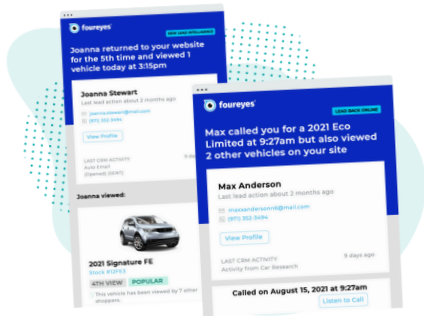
foureyes

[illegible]

Joanna returned to your website for the 5th time and viewed 1 vehicle today at 3:15pm

Joanna Stewart
Last lead action about 2 months ago

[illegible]
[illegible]

View Profile

LAST CRM ACTIVITY
Auto Email
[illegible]

Joanna viewed:

2021 Signature FE
Stock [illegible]
4TH VIEW POPULAR
This vehicle has been viewed by 7 other shoppers

foureyes

LEAD BACK ONLINE

Max called you for a 2021 Eco Limited at 9:27am but also viewed 2 other vehicles on your site

Max Anderson
Last lead action about 2 months ago

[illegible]
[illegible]

View Profile

LAST CRM ACTIVITY
Activity from Car Research

5 days ago

Called on August 15, 2021 at 9:27am

Listen to Call